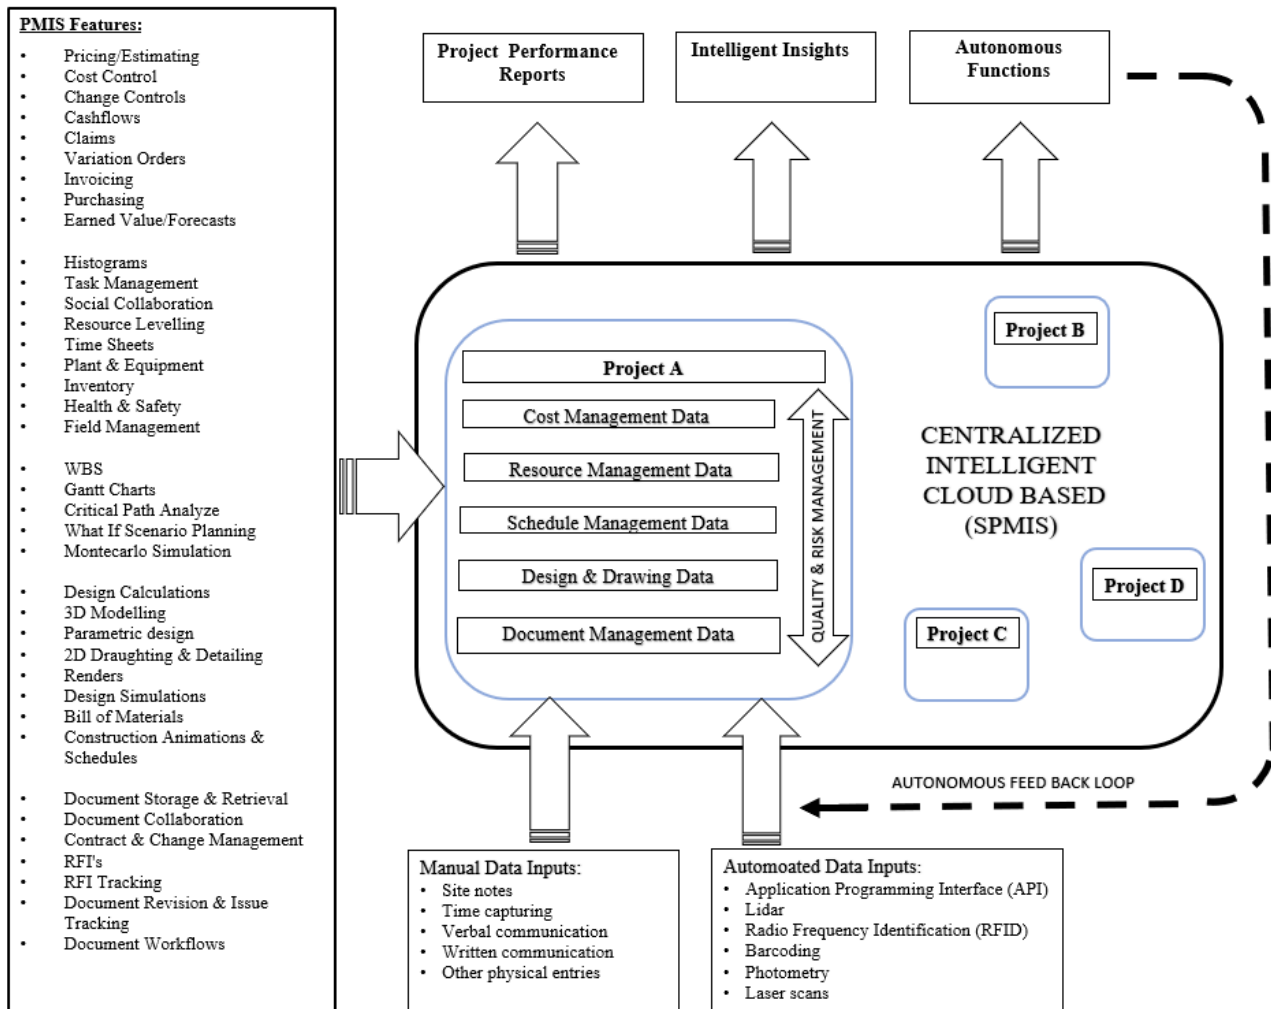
PMIS Features:

- Pricing/Estimating
- Cost Control
- Change Controls
- Cashflows
- Claims
- Variation Orders
- Invoicing
- Purchasing
- Earned Value/Forecasts

- Histograms
- Task Management
- Social Collaboration
- Resource Levelling
- Time Sheets
- Plant & Equipment
- Inventory
- Health & Safety
- Field Management

- WBS
- Gantt Charts
- Critical Path Analyze
- What If Scenario Planning
- Montecarlo Simulation

- Design Calculations
- 3D Modelling
- Parametric design
- 2D Draughting & Detailing
- Renders
- Design Simulations
- Bill of Materials
- Construction Animations & Schedules

- Document Storage & Retrieval
- Document Collaboration
- Contract & Change Management
- RFI's
- RFI Tracking
- Document Revision & Issue Tracking
- Document Workflows

Project Performance Reports

Intelligent Insights

Autonomous Functions

Project A

Cost Management Data

Resource Management Data

Schedule Management Data

Design & Drawing Data

Document Management Data

QUALITY & RISK MANAGEMENT

Project B

CENTRALIZED INTELLIGENT CLOUD BASED (SPMIS)

Project D

Project C

AUTONOMOUS FEED BACK LOOP

Manual Data Inputs:
- Site notes
- Time capturing
- Verbal communication
- Written communication
- Other physical entries

Automoated Data Inputs:
- Application Programming Interface (API)
- Lidar
- Radio Frequency Identification (RFID)
- Barcoding
- Photometry
- Laser scans